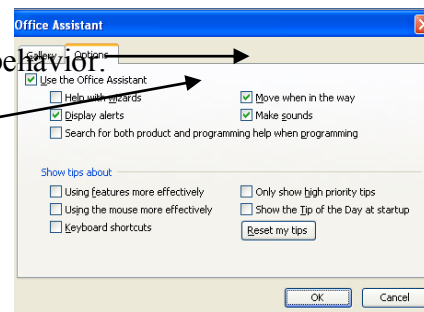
Office Assistant

Gallery Options

behavior.

Use the Office Assistant

Help with wizards

Move when in the way

Display alerts

Make sounds

Search for both product and programming help when programming

Show tips about

Using features more effectively

Only show high priority tips

Using the mouse more effectively

Show the Tip of the Day at startup

Keyboard shortcuts

Reset my tips

OK

Cancel